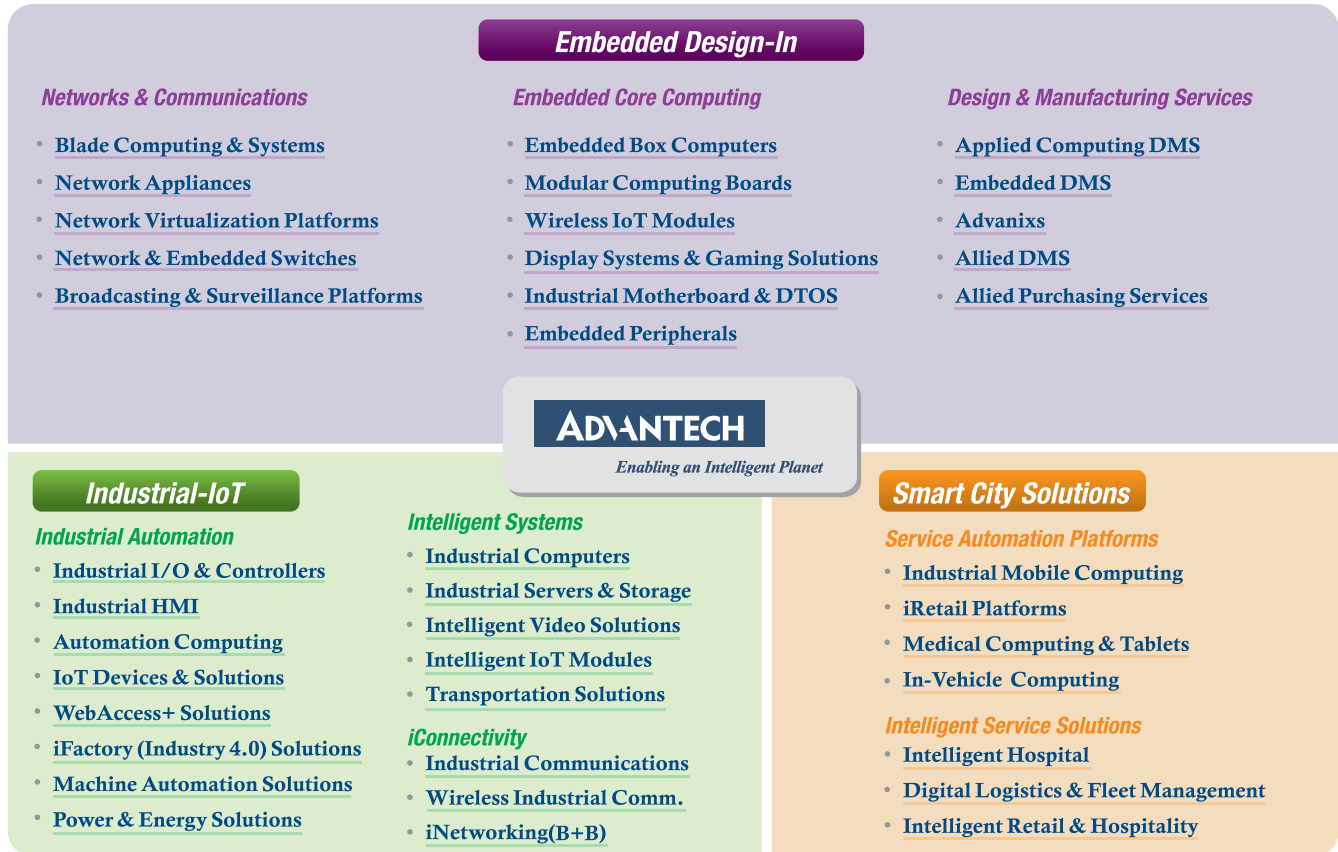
Embedded Design-In

Networks & Communications
- Blade Computing & Systems
- Network Appliances
- Network Virtualization Platforms
- Network & Embedded Switches
- Broadcasting & Surveillance Platforms

Embedded Core Computing
- Embedded Box Computers
- Modular Computing Boards
- Wireless IoT Modules
- Display Systems & Gaming Solutions
- Industrial Motherboard & DTOS
- Embedded Peripherals

Design & Manufacturing Services
- Applied Computing DMS
- Embedded DMS
- Advanixs
- Allied DMS
- Allied Purchasing Services

ADVANTECH
Enabling an Intelligent Planet

Industrial-IoT

Industrial Automation
- Industrial I/O & Controllers
- Industrial HMI
- Automation Computing
- IoT Devices & Solutions
- WebAccess+ Solutions
- iFactory (Industry 4.0) Solutions
- Machine Automation Solutions
- Power & Energy Solutions

Intelligent Systems
- Industrial Computers
- Industrial Servers & Storage
- Intelligent Video Solutions
- Intelligent IoT Modules
- Transportation Solutions

iConnectivity
- Industrial Communications
- Wireless Industrial Comm.
- iNetworking(B+B)

Smart City Solutions

Service Automation Platforms
- Industrial Mobile Computing
- iRetail Platforms
- Medical Computing & Tablets
- In-Vehicle Computing

Intelligent Service Solutions
- Intelligent Hospital
- Digital Logistics & Fleet Management
- Intelligent Retail & Hospitality